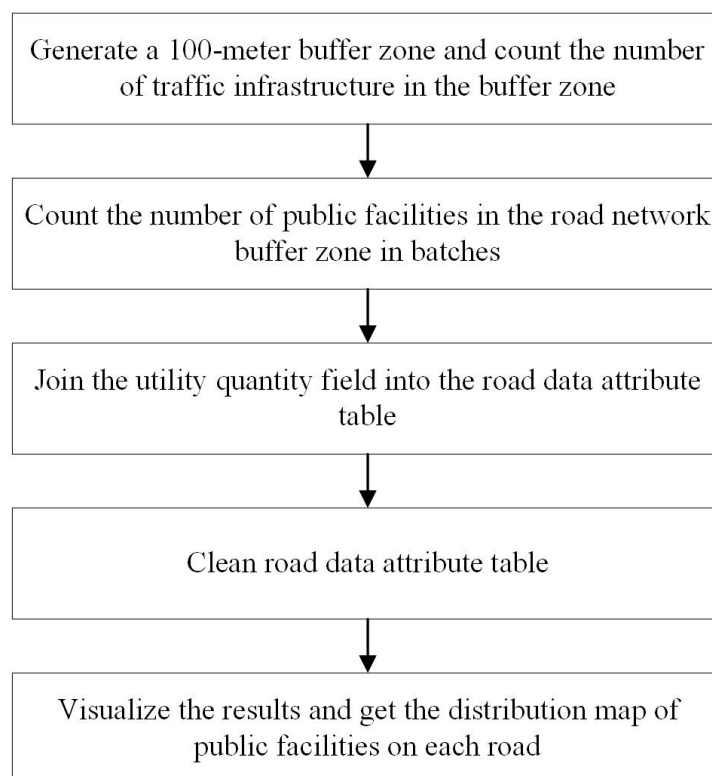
Generate a 100-meter buffer zone and count the number of traffic infrastructure in the buffer zone

Count the number of public facilities in the road network buffer zone in batches

Join the utility quantity field into the road data attribute table

Clean road data attribute table

Visualize the results and get the distribution map of public facilities on each road